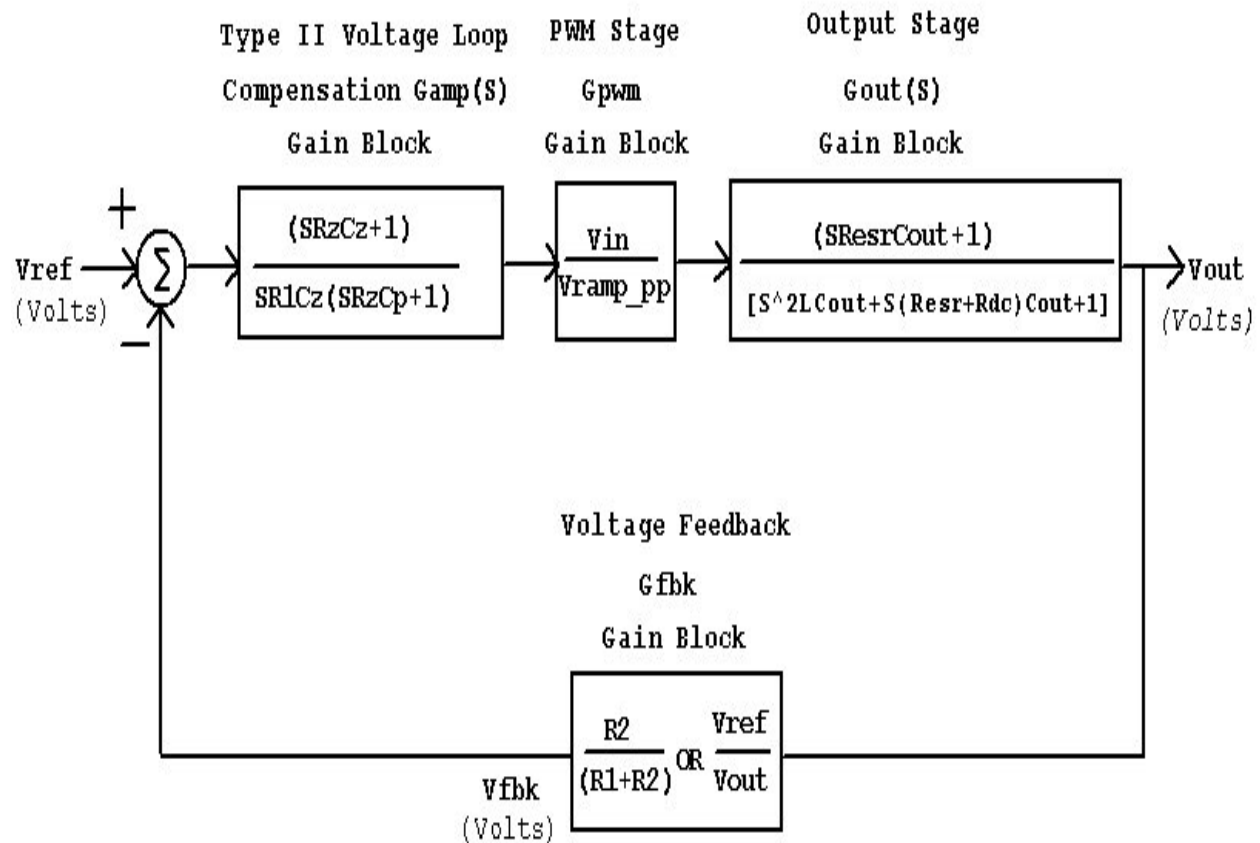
Type II Voltage Loop
Compensation Gamp(S)
Gain Block

PWM Stage
Gpwm
Gain Block

Output Stage
Gout(S)
Gain Block

+
Vref
(Volts)
$\Sigma$
−

(SRzCz+1)
SR1Cz(SRzCp+1)

Vin
Vramp_pp

(SResrCout+1)
[S^2LCout+S(Resr+Rdc)Cout+1]

Vout
(Volts)

Voltage Feedback
Gfbk
Gain Block

R2
(R1+R2)
OR
Vref
Vout

Vfbk
(Volts)